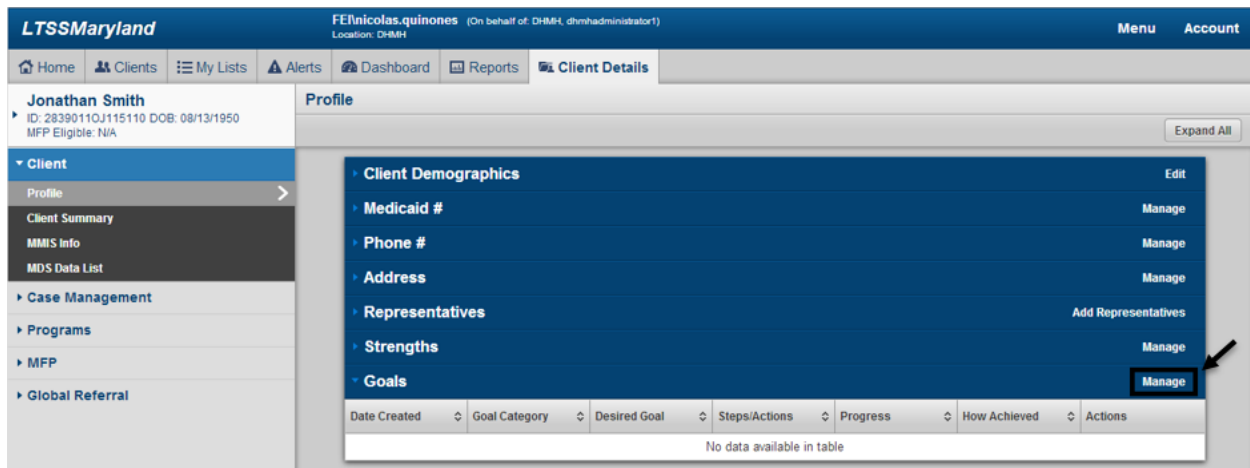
LTSSMaryland

FEI\nicolas.quinones (On behalf of: DHMH, dhmhadministrator1)
Location: DHMH

Menu Account

Home | Clients | My Lists | Alerts | Dashboard | Reports | Client Details

Jonathan Smith
ID: 2839011OJ115110 DOB: 08/13/1950
MFP Eligible: N/A

Client
Profile
Client Summary
MMIS Info
MDS Data List
Case Management
Programs
MFP
Global Referral

Profile

Expand All

Client Demographics Edit
Medicaid # Manage
Phone # Manage
Address Manage
Representatives Add Representatives
Strengths Manage
Goals Manage

| Date Created | Goal Category | Desired Goal | Steps/Actions | Progress | How Achieved | Actions |
|---|---|---|---|---|---|---|
| No data available in table | | | | | | |